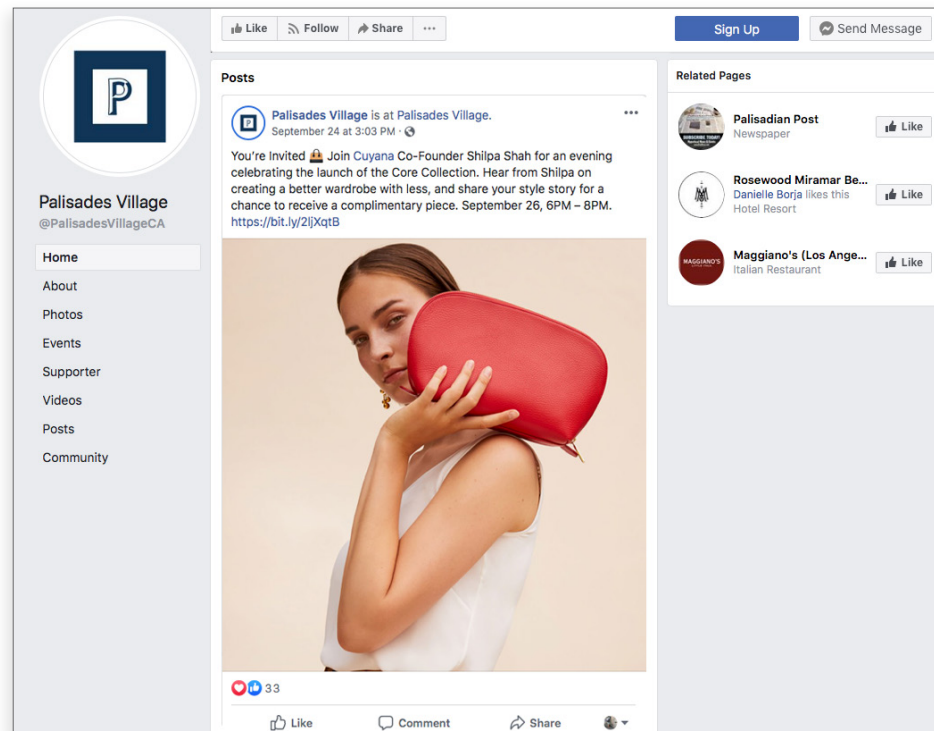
P

Palisades Village
@PalisadesVillageCA

Home
About
Photos
Events
Supporter
Videos
Posts
Community

Like Follow Share ···

Sign Up

Send Message

Posts

Palisades Village is at Palisades Village.
September 24 at 3:03 PM ·

You're Invited 👜 Join Cuyana Co-Founder Shilpa Shah for an evening celebrating the launch of the Core Collection. Hear from Shilpa on creating a better wardrobe with less, and share your style story for a chance to receive a complimentary piece. September 26, 6PM – 8PM. https://bit.ly/2ljXqtB

33

Like Comment Share

Related Pages

Palisadian Post
Newspaper
Like

Rosewood Miramar Be...
Danielle Borja likes this
Hotel Resort
Like

Maggiano's (Los Ange...
Italian Restaurant
Like